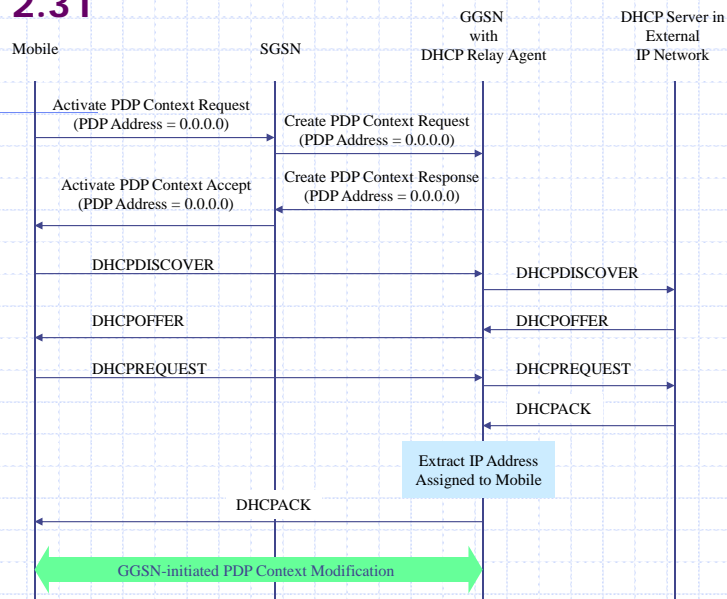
2.31

Mobile

SGSN

GGSN with DHCP Relay Agent

DHCP Server in External IP Network

Activate PDP Context Request (PDP Address = 0.0.0.0)

Create PDP Context Request (PDP Address = 0.0.0.0)

Create PDP Context Response (PDP Address = 0.0.0.0)

Activate PDP Context Accept (PDP Address = 0.0.0.0)

DHCPDISCOVER

DHCPDISCOVER

DHCPOFFER

DHCPOFFER

DHCPREQUEST

DHCPREQUEST

DHCPACK

Extract IP Address Assigned to Mobile

DHCPACK

GGSN-initiated PDP Context Modification